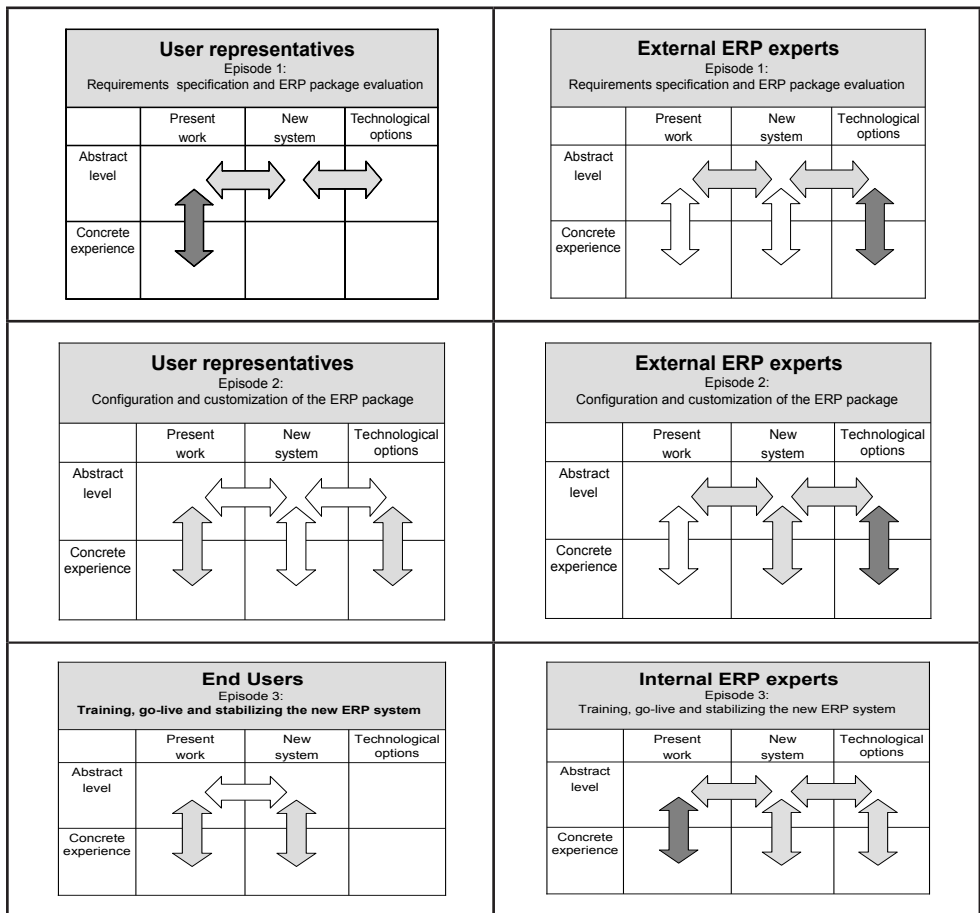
**User representatives**
Episode 1:
Requirements specification and ERP package evaluation

| | Present work | New system | Technological options |
|---|---|---|---|
| Abstract level | | | |
| Concrete experience | | | |

**External ERP experts**
Episode 1:
Requirements specification and ERP package evaluation

| | Present work | New system | Technological options |
|---|---|---|---|
| Abstract level | | | |
| Concrete experience | | | |

**User representatives**
Episode 2:
Configuration and customization of the ERP package

| | Present work | New system | Technological options |
|---|---|---|---|
| Abstract level | | | |
| Concrete experience | | | |

**External ERP experts**
Episode 2:
Configuration and customization of the ERP package

| | Present work | New system | Technological options |
|---|---|---|---|
| Abstract level | | | |
| Concrete experience | | | |

**End Users**
Episode 3:
**Training, go-live and stabilizing the new ERP system**

| | Present work | New system | Technological options |
|---|---|---|---|
| Abstract level | | | |
| Concrete experience | | | |

**Internal ERP experts**
Episode 3:
Training, go-live and stabilizing the new ERP system

| | Present work | New system | Technological options |
|---|---|---|---|
| Abstract level | | | |
| Concrete experience | | | |